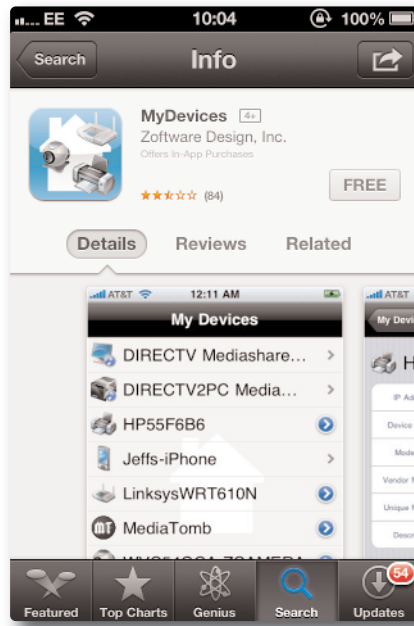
EE 10:04 100%

Search Info

MyDevices 4+
Zoftware Design, Inc.
Offers In-App Purchases
(84)
FREE

Details Reviews Related

AT&T 12:11 AM
My Devices
DIRECTV Mediashare...
DIRECTV2PC Media...
HP55F6B6
Jeffs-iPhone
LinksysWRT610N
MediaTomb
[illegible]

AT&T
My Devi
H
IP Ad
Device
Mode
Vendor M
Unique N
Descr

Featured Top Charts Genius Search 54 Updates